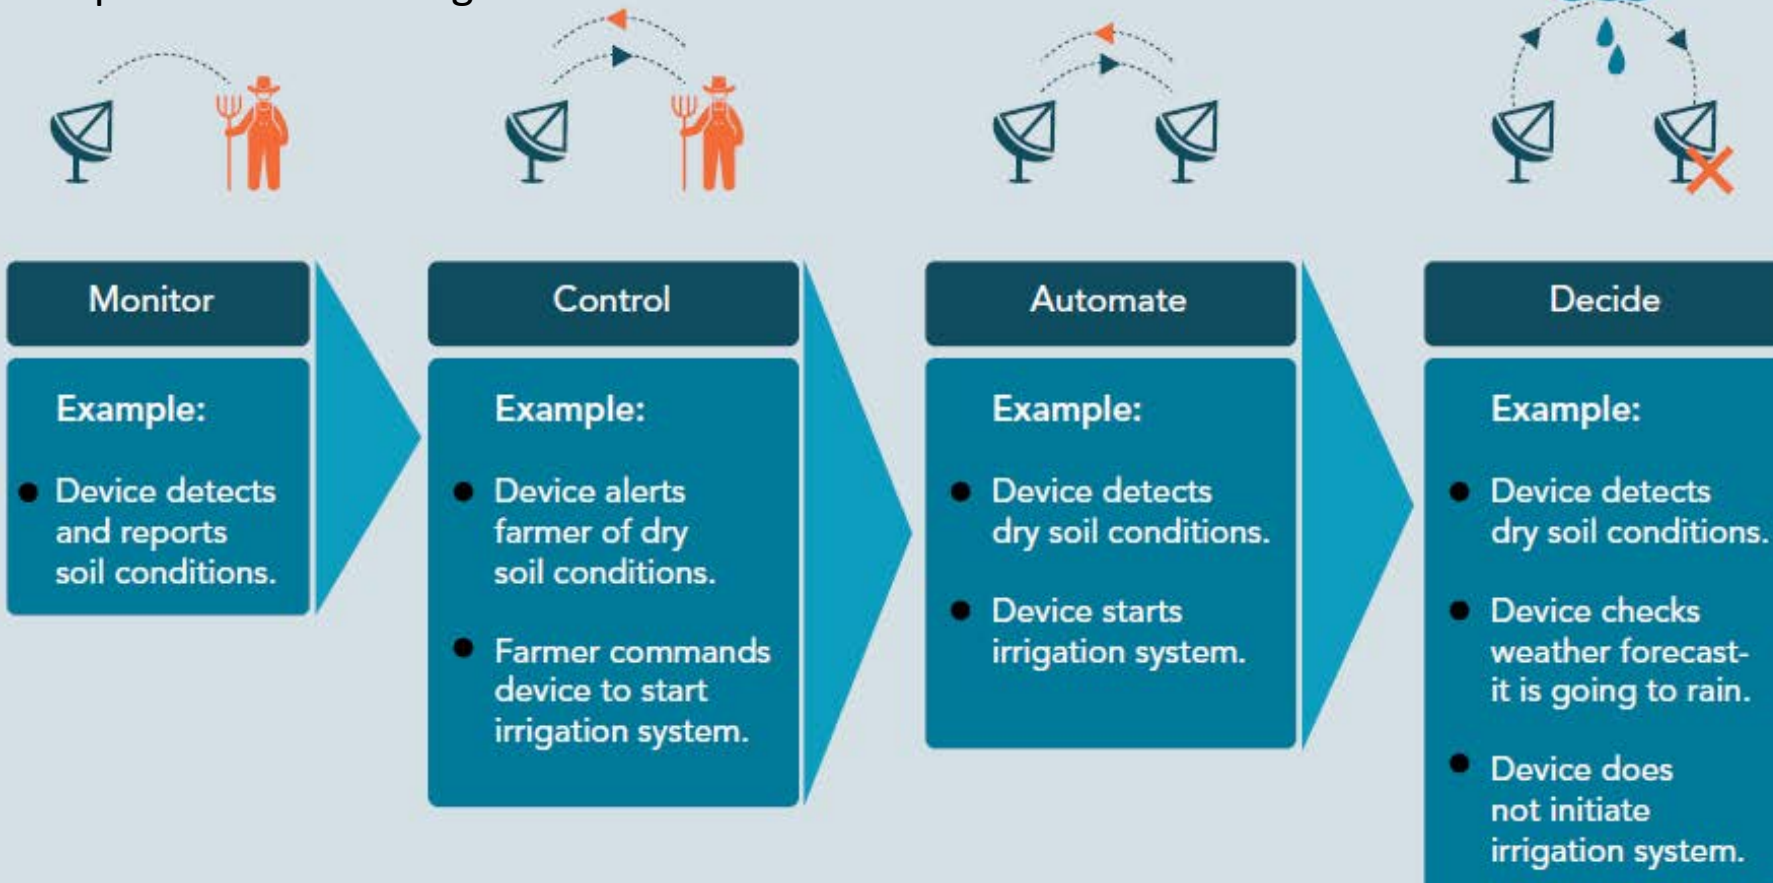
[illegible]

Monitor

Example:

- Device detects and reports soil conditions.

Control

Example:

- Device alerts farmer of dry soil conditions.
- Farmer commands device to start irrigation system.

Automate

Example:

- Device detects dry soil conditions.
- Device starts irrigation system.

Decide

Example:

- Device detects dry soil conditions.
- Device checks weather forecast- it is going to rain.
- Device does not initiate irrigation system.